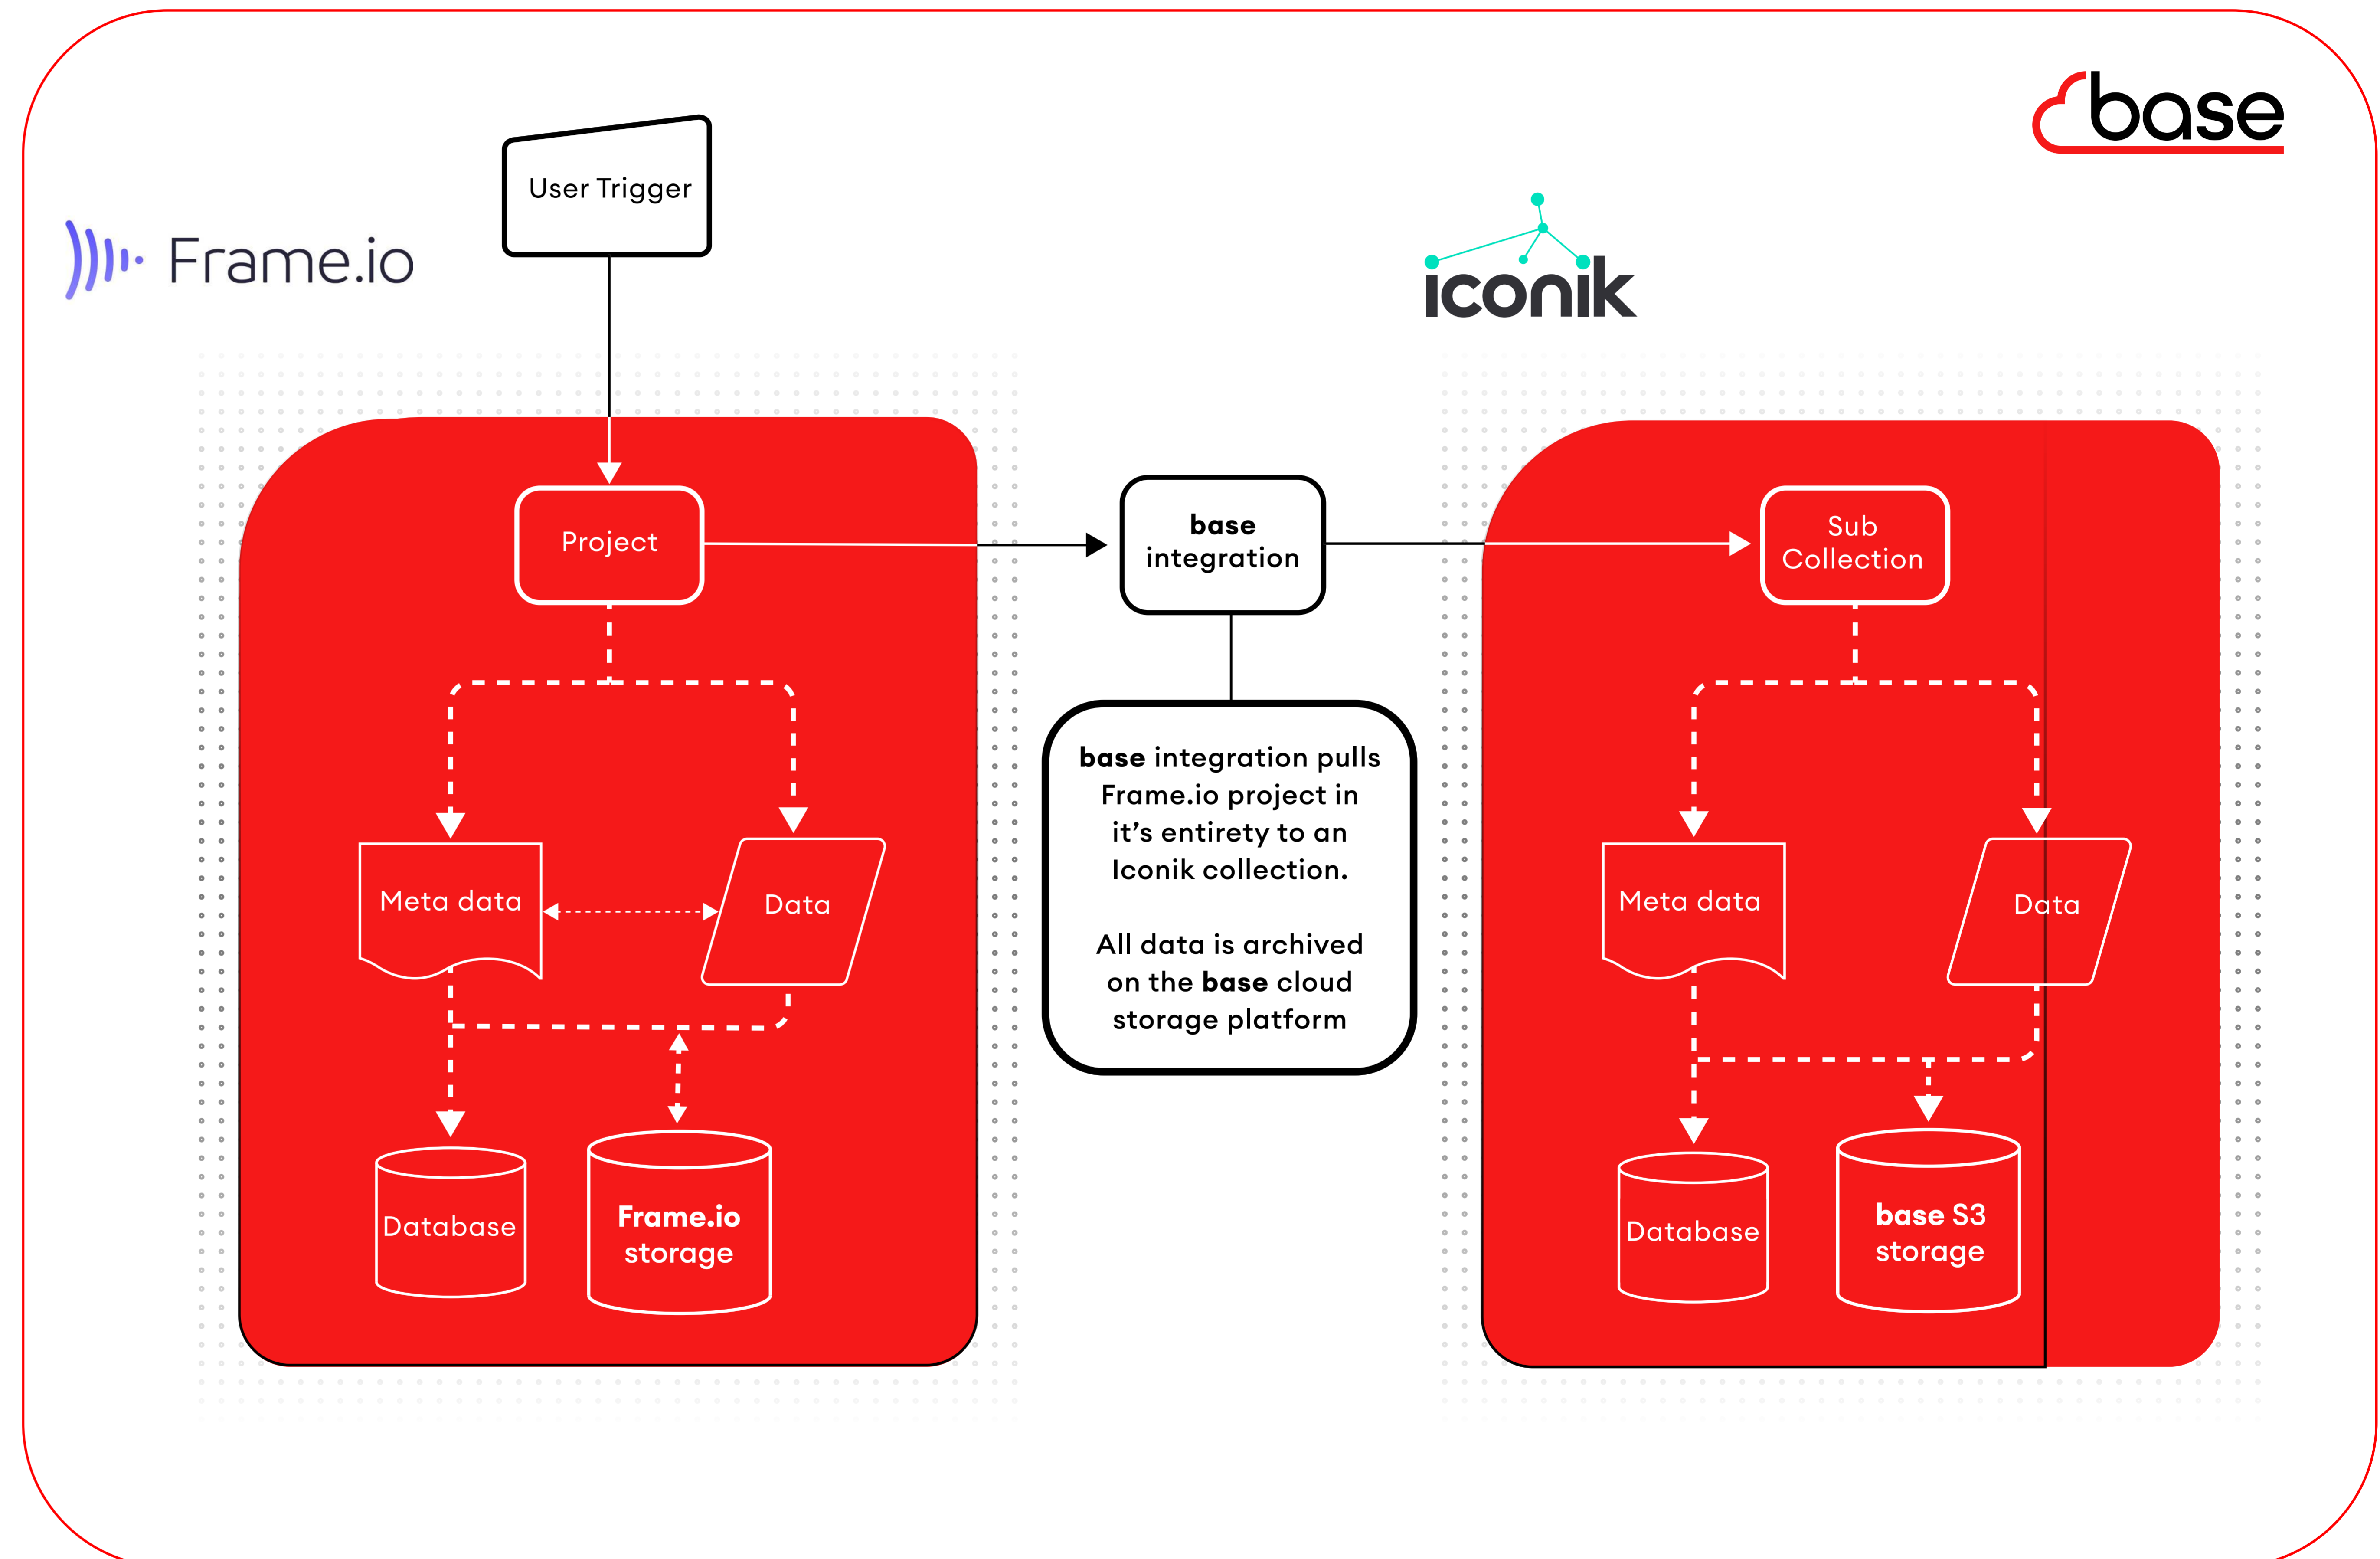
base

Frame.io

User Trigger

iconik

Project

base integration

Sub Collection

base integration pulls Frame.io project in it's entirety to an Iconik collection.

All data is archived on the base cloud storage platform

Meta data

Data

Database

Frame.io storage

Meta data

Data

Database

base S3 storage